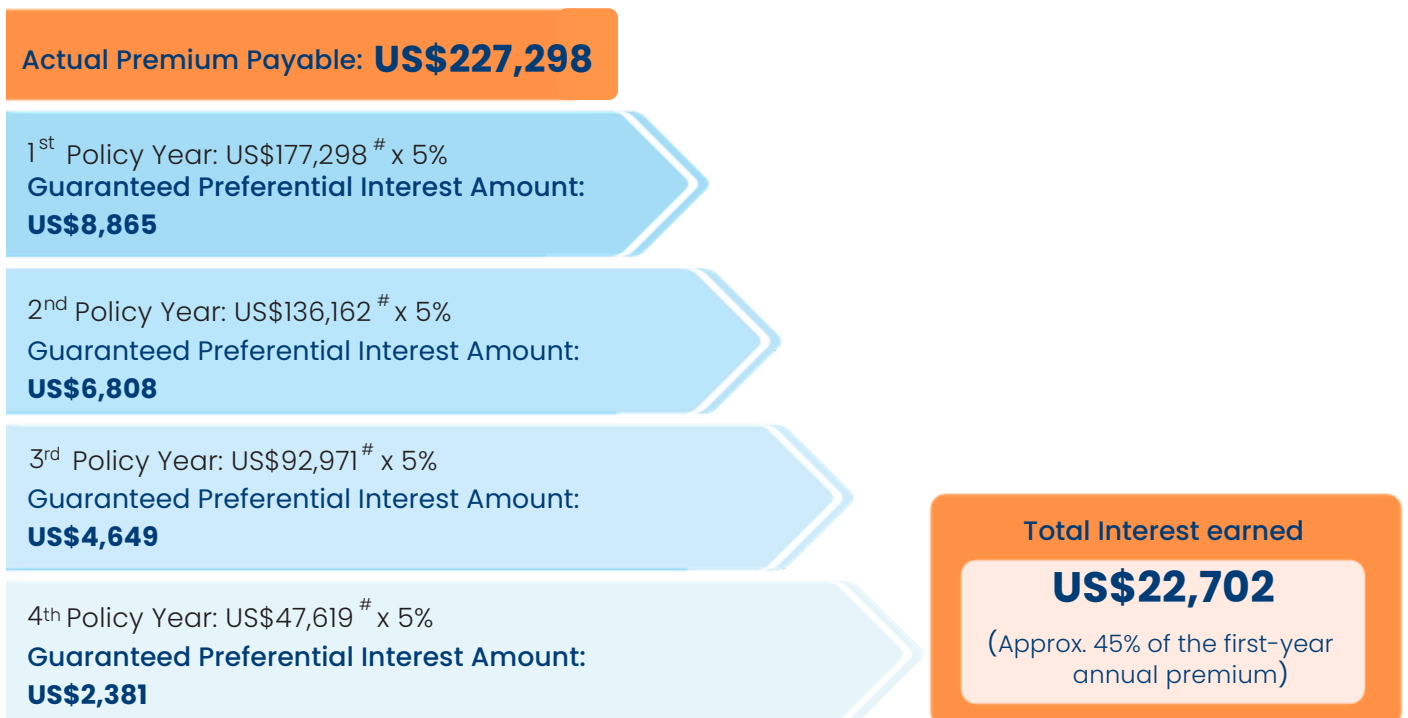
Actual Premium Payable: US$227,298

1$^{st}$ Policy Year: US$177,298$^{\#}$ x 5%
Guaranteed Preferential Interest Amount:
US$8,865

2$^{nd}$ Policy Year: US$136,162$^{\#}$ x 5%
Guaranteed Preferential Interest Amount:
US$6,808

3$^{rd}$ Policy Year: US$92,971$^{\#}$ x 5%
Guaranteed Preferential Interest Amount:
US$4,649

4$^{th}$ Policy Year: US$47,619$^{\#}$ x 5%
Guaranteed Preferential Interest Amount:
US$2,381

Total Interest earned
US$22,702
(Approx. 45% of the first-year annual premium)